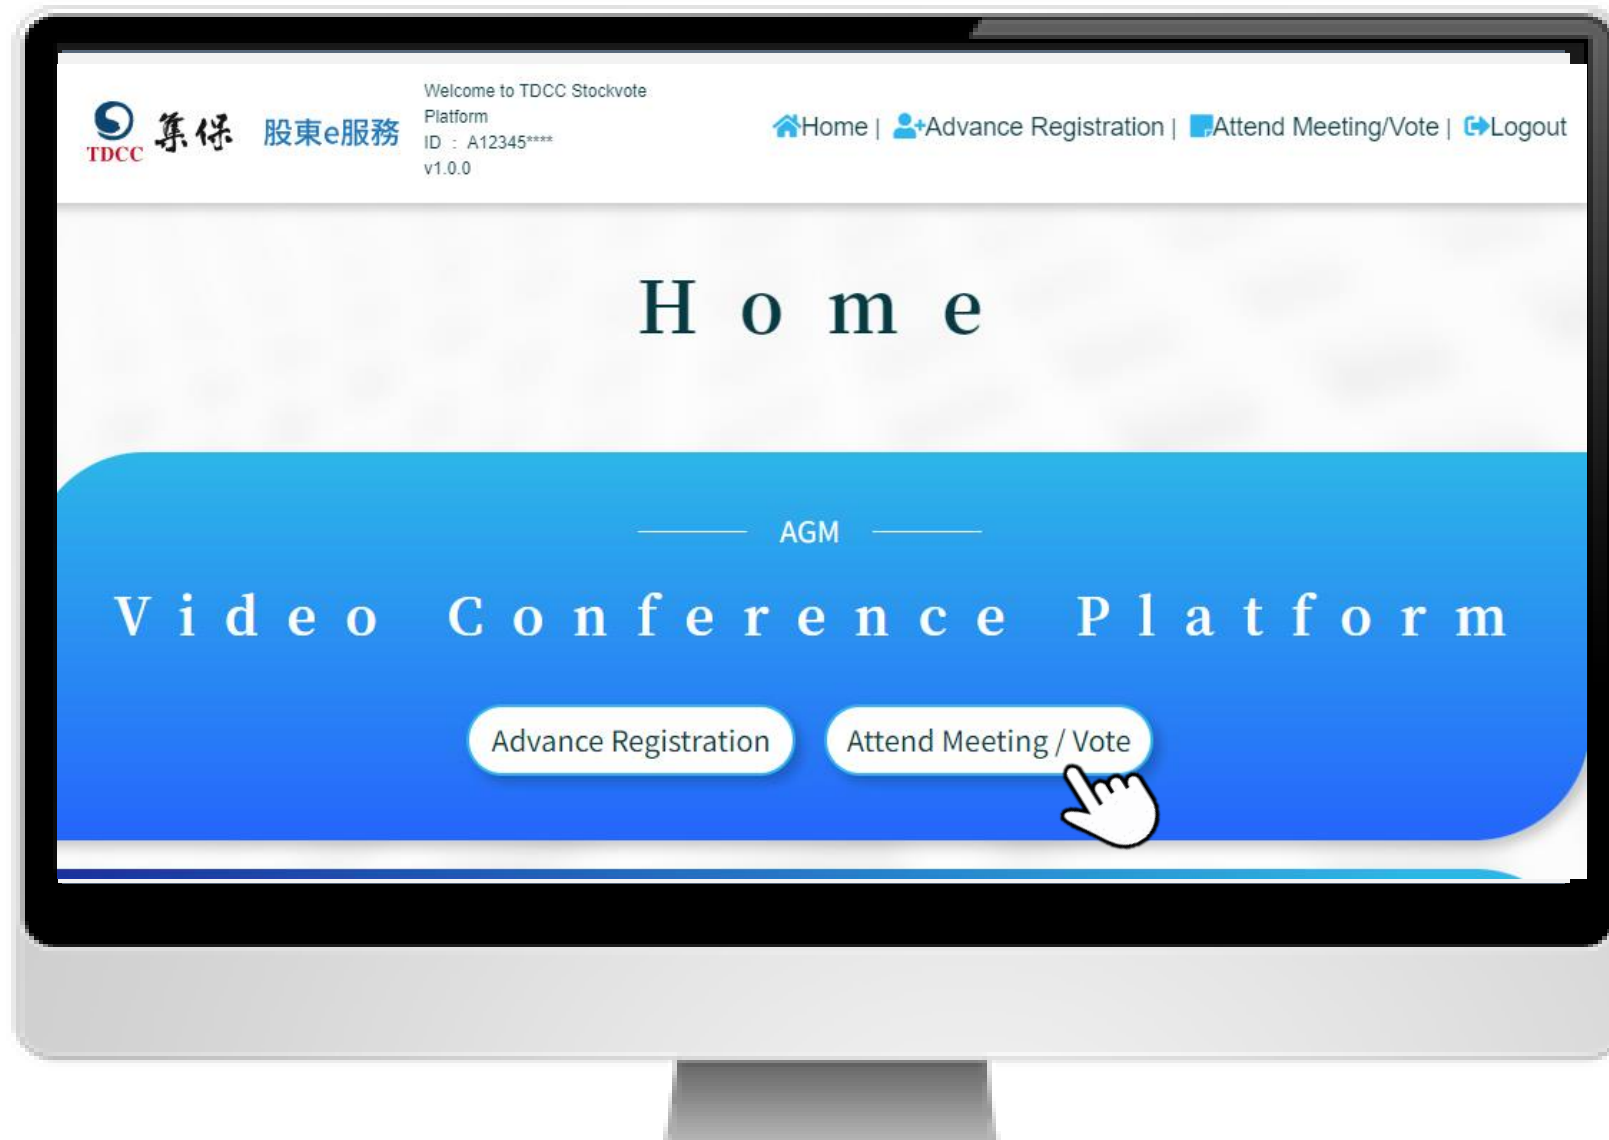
TDCC 集保 股東e服務

Welcome to TDCC Stockvote Platform
ID ： A12345****
v1.0.0

Home | Advance Registration | Attend Meeting/Vote | Logout

Home

AGM

Video Conference Platform

Advance Registration

Attend Meeting / Vote